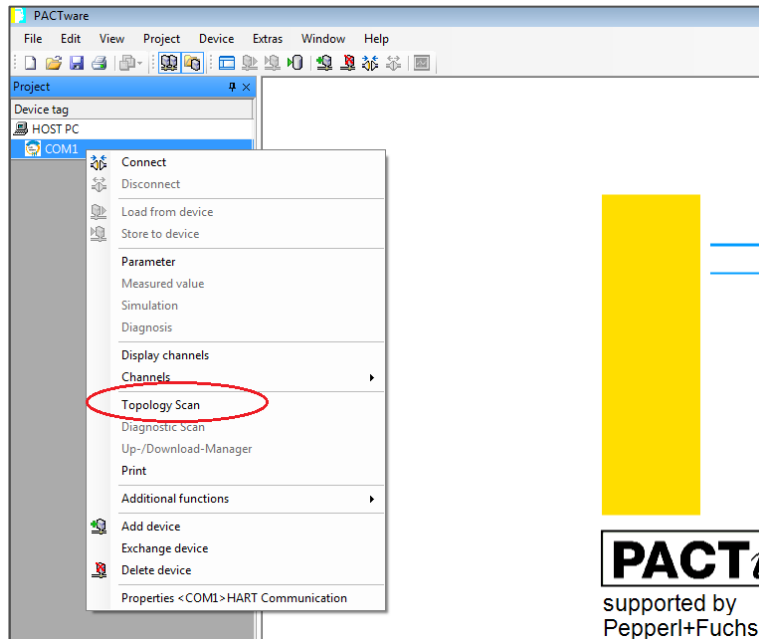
PACTware

File Edit View Project Device Extras Window Help

Project

Device tag

HOST PC

COM1

Connect

Disconnect

Load from device

Store to device

Parameter

Measured value

Simulation

Diagnosis

Display channels

Channels

Topology Scan

Diagnostic Scan

Up-/Download-Manager

Print

Additional functions

Add device

Exchange device

Delete device

Properties <COM1>HART Communication

PACT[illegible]

supported by

Pepperl+Fuchs